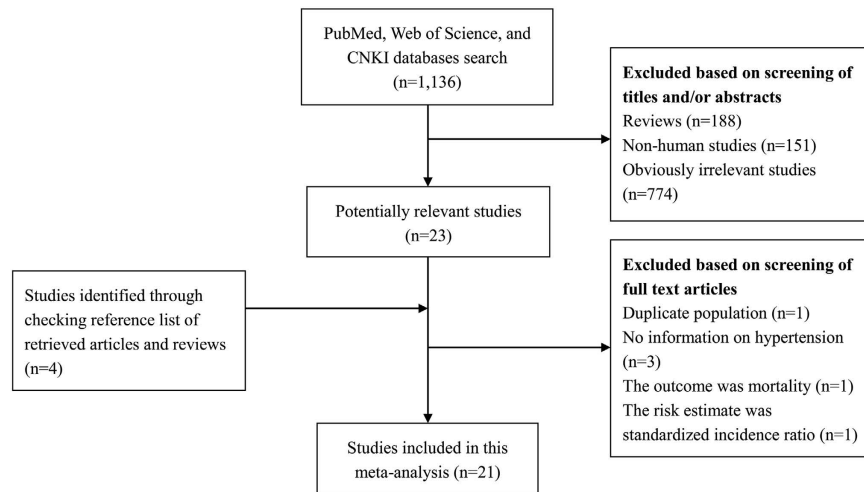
PubMed, Web of Science, and CNKI databases search (n=1,136)

**Excluded based on screening of titles and/or abstracts**
Reviews (n=188)
Non-human studies (n=151)
Obviously irrelevant studies (n=774)

Potentially relevant studies (n=23)

Studies identified through checking reference list of retrieved articles and reviews (n=4)

**Excluded based on screening of full text articles**
Duplicate population (n=1)
No information on hypertension (n=3)
The outcome was mortality (n=1)
The risk estimate was standardized incidence ratio (n=1)

Studies included in this meta-analysis (n=21)